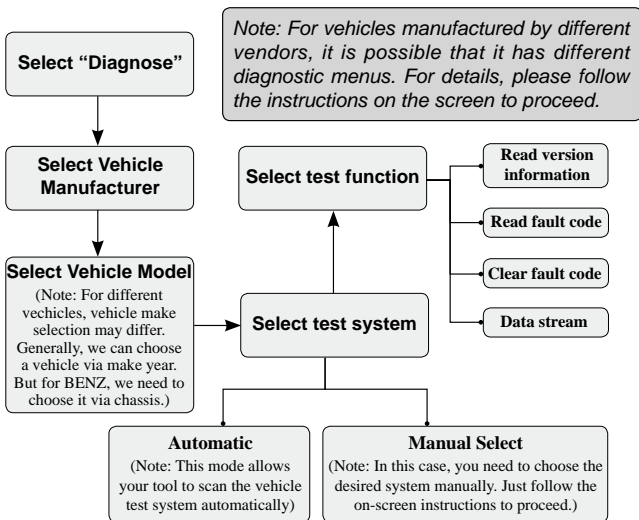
Note: For vehicles manufactured by different vendors, it is possible that it has different diagnostic menus. For details, please follow the instructions on the screen to proceed.

Select "Diagnose"

Select Vehicle Manufacturer

Select Vehicle Model

(Note: For different vechicles, vehicle make selection may differ. Generally, we can choose a vehicle via make year. But for BENZ, we need to choose it via chassis.)

Select test system

Select test function

Read version information

Read fault code

Clear fault code

Data stream

Automatic

(Note: This mode allows your tool to scan the vehicle test system automatically)

Manual Select

(Note: In this case, you need to choose the desired system manually. Just follow the on-screen instructions to proceed.)